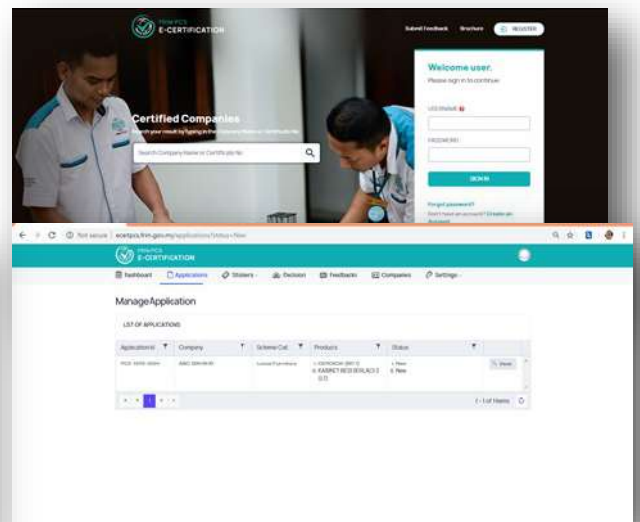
FRIM PCS
E-CERTIFICATION

Submit Feedback Brochure REGISTER

Certified Companies

Search your result by typing in the Company Name or Certificate No

Search Company Name or Certificate No

Welcome user.

Please sign in to continue

USERNAME

PASSWORD

SIGN IN

Forgot password?

Don't have an account? Create an Account

Not secure | ecertpcs.frim.gov.my/applications?Status=New

FRIM PCS
E-CERTIFICATION

Dashboard Applications Stickers Decision Feedbacks Companies Settings

ManageApplication

LIST OF APPLICATIONS

| Application Id | Company | Scheme Cat. | Products | Status | |
|---|---|---|---|---|---|
| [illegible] | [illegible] | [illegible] | 1. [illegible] 2. KABINET BESI BERLACI 2 (L1) | 1. New 2. New | View |

1 - 1 of 1 items